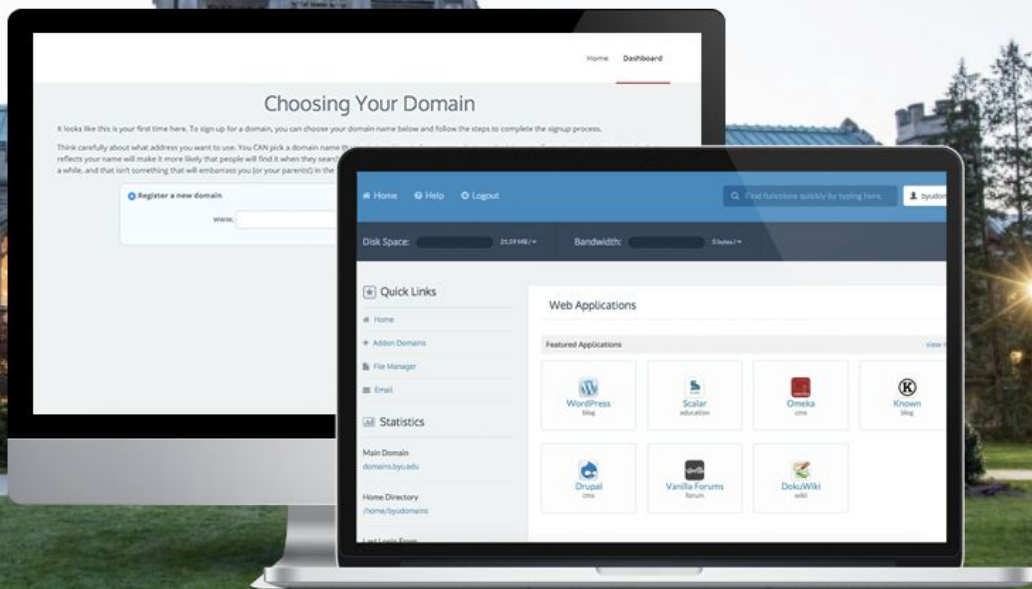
Home Dashboard

Choosing Your Domain

It looks like this is your first time here. To sign up for a domain, you can choose your domain name below and follow the steps to complete the signup process.

Think carefully about what address you want to use. You CAN pick a domain name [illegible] reflects your name will make it more likely that people will find it when they search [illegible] a while, and that isn't something that will embarrass you (or your parents!) in the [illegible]

Register a new domain

www.

Home Help Logout

Find functions quickly by typing here.

byudom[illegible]

Disk Space: 21.59 MB / ∞

Bandwidth: 0 bytes / ∞

Quick Links

Home

Addon Domains

File Manager

Email

Statistics

Main Domain
domains.byu.edu

Home Directory
/home/byudomains

Last Login From

Web Applications

Featured Applications

view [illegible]

WordPress
blog

Scalar
education

Omeka
cms

Known
blog

Drupal
cms

Vanilla Forums
forum

DokuWiki
wiki